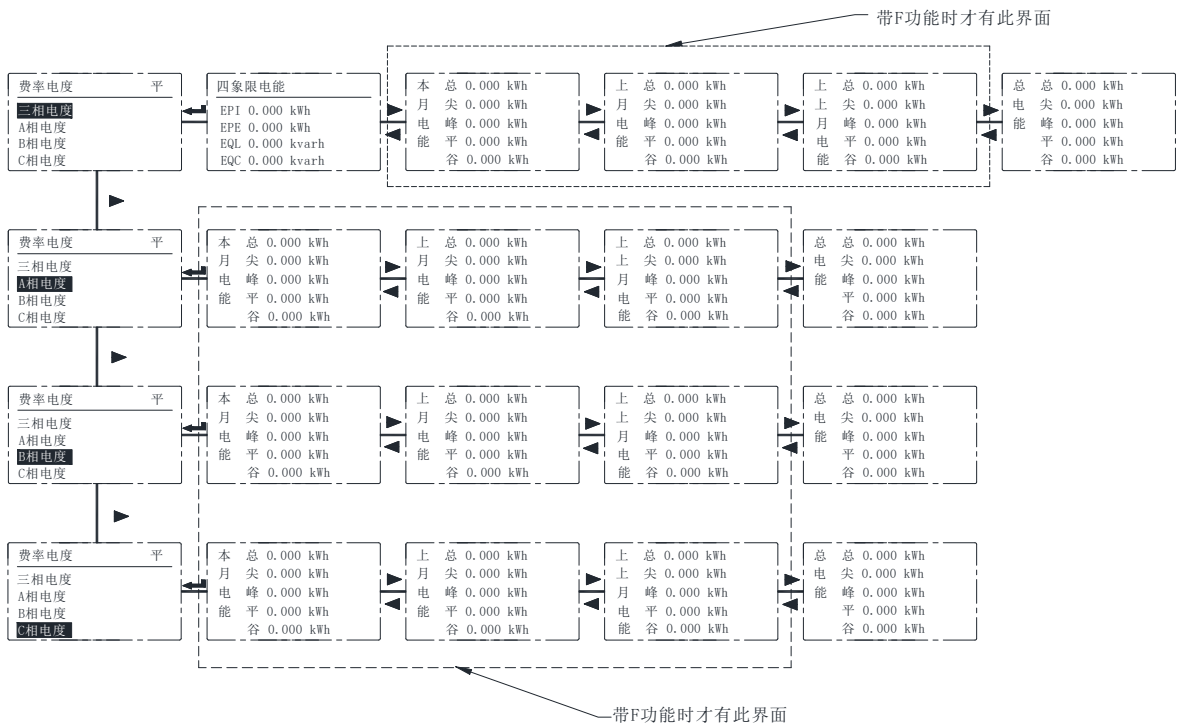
带F功能时才有此界面

费率电度 平
三相电度
A相电度
B相电度
C相电度

四象限电能
EPI 0.000 kWh
EPE 0.000 kWh
EQL 0.000 kvarh
EQC 0.000 kvarh

本 总 0.000 kWh
月 尖 0.000 kWh
电 峰 0.000 kWh
能 平 0.000 kWh
谷 0.000 kWh

上 总 0.000 kWh
月 尖 0.000 kWh
电 峰 0.000 kWh
能 平 0.000 kWh
谷 0.000 kWh

上 总 0.000 kWh
上 尖 0.000 kWh
月 峰 0.000 kWh
电 平 0.000 kWh
能 谷 0.000 kWh

总 总 0.000 kWh
电 尖 0.000 kWh
能 峰 0.000 kWh
平 0.000 kWh
谷 0.000 kWh

费率电度 平
三相电度
A相电度
B相电度
C相电度

本 总 0.000 kWh
月 尖 0.000 kWh
电 峰 0.000 kWh
能 平 0.000 kWh
谷 0.000 kWh

上 总 0.000 kWh
月 尖 0.000 kWh
电 峰 0.000 kWh
能 平 0.000 kWh
谷 0.000 kWh

上 总 0.000 kWh
上 尖 0.000 kWh
月 峰 0.000 kWh
电 平 0.000 kWh
能 谷 0.000 kWh

总 总 0.000 kWh
电 尖 0.000 kWh
能 峰 0.000 kWh
平 0.000 kWh
谷 0.000 kWh

费率电度 平
三相电度
A相电度
B相电度
C相电度

本 总 0.000 kWh
月 尖 0.000 kWh
电 峰 0.000 kWh
能 平 0.000 kWh
谷 0.000 kWh

上 总 0.000 kWh
月 尖 0.000 kWh
电 峰 0.000 kWh
能 平 0.000 kWh
谷 0.000 kWh

上 总 0.000 kWh
上 尖 0.000 kWh
月 峰 0.000 kWh
电 平 0.000 kWh
能 谷 0.000 kWh

总 总 0.000 kWh
电 尖 0.000 kWh
能 峰 0.000 kWh
平 0.000 kWh
谷 0.000 kWh

费率电度 平
三相电度
A相电度
B相电度
C相电度

本 总 0.000 kWh
月 尖 0.000 kWh
电 峰 0.000 kWh
能 平 0.000 kWh
谷 0.000 kWh

上 总 0.000 kWh
月 尖 0.000 kWh
电 峰 0.000 kWh
能 平 0.000 kWh
谷 0.000 kWh

上 总 0.000 kWh
上 尖 0.000 kWh
月 峰 0.000 kWh
电 平 0.000 kWh
能 谷 0.000 kWh

总 总 0.000 kWh
电 尖 0.000 kWh
能 峰 0.000 kWh
平 0.000 kWh
谷 0.000 kWh

带F功能时才有此界面